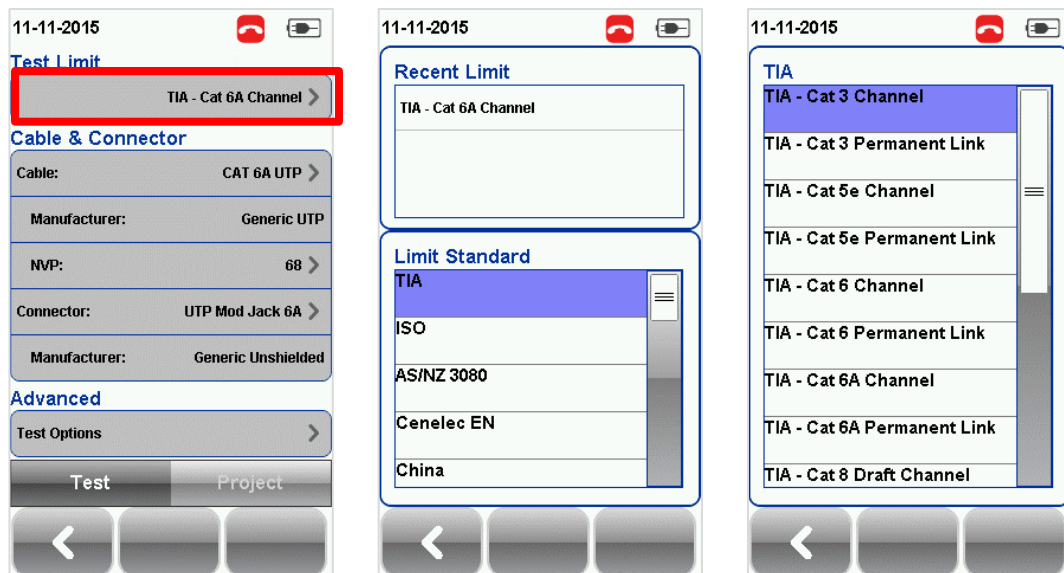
11-11-2015

Test Limit

TIA - Cat 6A Channel

Cable & Connector

Cable: CAT 6A UTP

Manufacturer: Generic UTP

NVP: 68

Connector: UTP Mod Jack 6A

Manufacturer: Generic Unshielded

Advanced

Test Options

Test

Project

11-11-2015

Recent Limit

TIA - Cat 6A Channel

Limit Standard

TIA

ISO

AS/NZ 3080

Cenelec EN

China

11-11-2015

TIA

TIA - Cat 3 Channel

TIA - Cat 3 Permanent Link

TIA - Cat 5e Channel

TIA - Cat 5e Permanent Link

TIA - Cat 6 Channel

TIA - Cat 6 Permanent Link

TIA - Cat 6A Channel

TIA - Cat 6A Permanent Link

TIA - Cat 8 Draft Channel